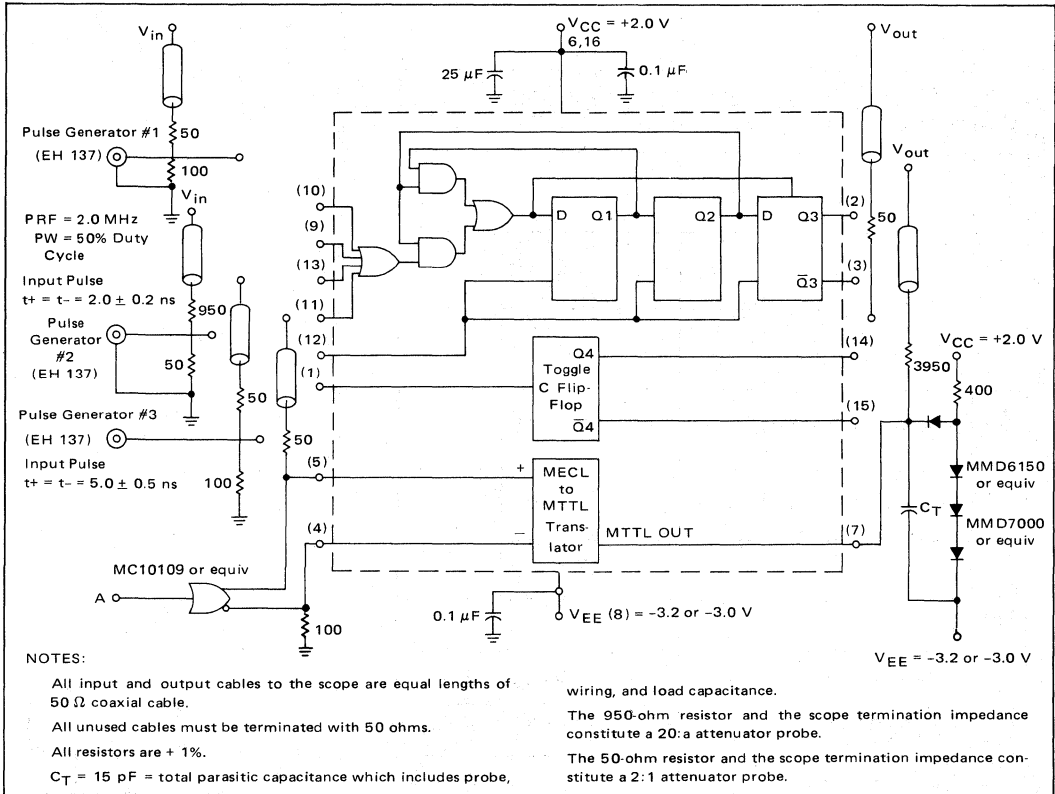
$V_{in}$

Pulse Generator #1

(EH 137)

50

100

$V_{in}$

PRF = 2.0 MHz
PW = 50% Duty Cycle

Input Pulse
t+ = t− = 2.0 ± 0.2 ns

Pulse Generator #2 (EH 137)

950

50

Pulse Generator #3

(EH 137)

Input Pulse
t+ = t− = 5.0 ± 0.5 ns

50

100

50

$V_{CC}$ = +2.0 V
6,16

25 μF

0.1 μF

(10)

(9)

(13)

(11)

(12)

(1)

(5)

(4)

D

Q1

Q2

D

Q3

$\overline{Q}3$

(2)

(3)

Q4
Toggle
C Flip-Flop
$\overline{Q}4$

(14)

(15)

+

MECL to MTTL Translator

−

MTTL OUT

(7)

$V_{out}$

50

$V_{out}$

$V_{CC}$ = +2.0 V

3950

400

MMD6150 or equiv

$C_T$

MMD7000 or equiv

MC10109 or equiv

A

100

0.1 μF

$V_{EE}$ (8) = −3.2 or −3.0 V

$V_{EE}$ = −3.2 or −3.0 V

NOTES:

All input and output cables to the scope are equal lengths of 50 Ω coaxial cable.

All unused cables must be terminated with 50 ohms.

All resistors are + 1%.

$C_T$ = 15 pF = total parasitic capacitance which includes probe, wiring, and load capacitance.

The 950-ohm resistor and the scope termination impedance constitute a 20:a attenuator probe.

The 50-ohm resistor and the scope termination impedance constitute a 2:1 attenuator probe.